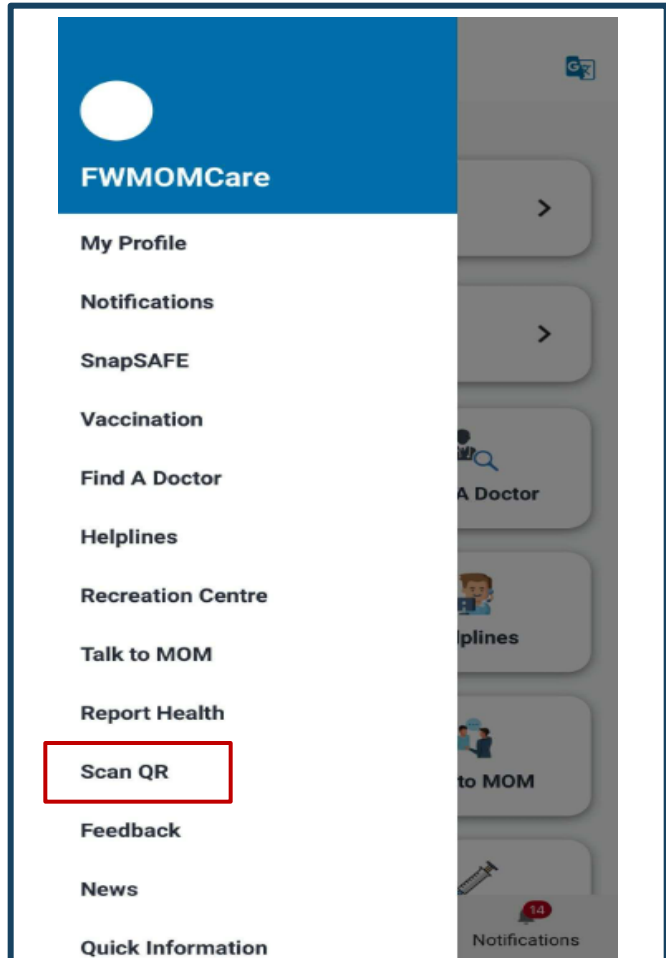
FWMOMCare

My Profile

Notifications

SnapSAFE

Vaccination

Find A Doctor

Helplines

Recreation Centre

Talk to MOM

Report Health

Scan QR

Feedback

News

Quick Information

A Doctor

lplines

to MOM

14

Notifications